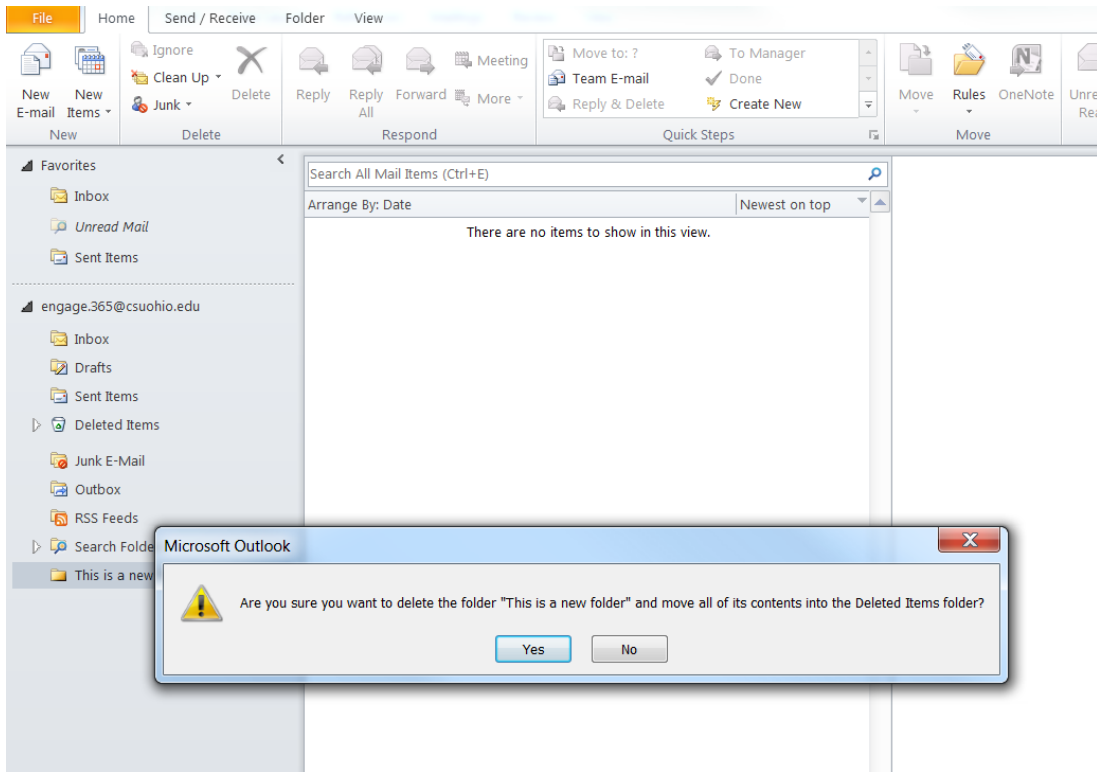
File Home Send / Receive Folder View

New E-mail | New Items | Ignore | Clean Up | Junk | Delete | Reply | Reply All | Forward | Meeting | More | Move to: ? | Team E-mail | Reply & Delete | To Manager | Done | Create New | Move | Rules | OneNote | Unre Re

New | Delete | Respond | Quick Steps | Move

Favorites
Inbox
Unread Mail
Sent Items

engage.365@csuohio.edu
Inbox
Drafts
Sent Items
Deleted Items
Junk E-Mail
Outbox
RSS Feeds
Search Folde
This is a new

Search All Mail Items (Ctrl+E)
Arrange By: Date
Newest on top
There are no items to show in this view.

Microsoft Outlook
Are you sure you want to delete the folder "This is a new folder" and move all of its contents into the Deleted Items folder?
Yes
No